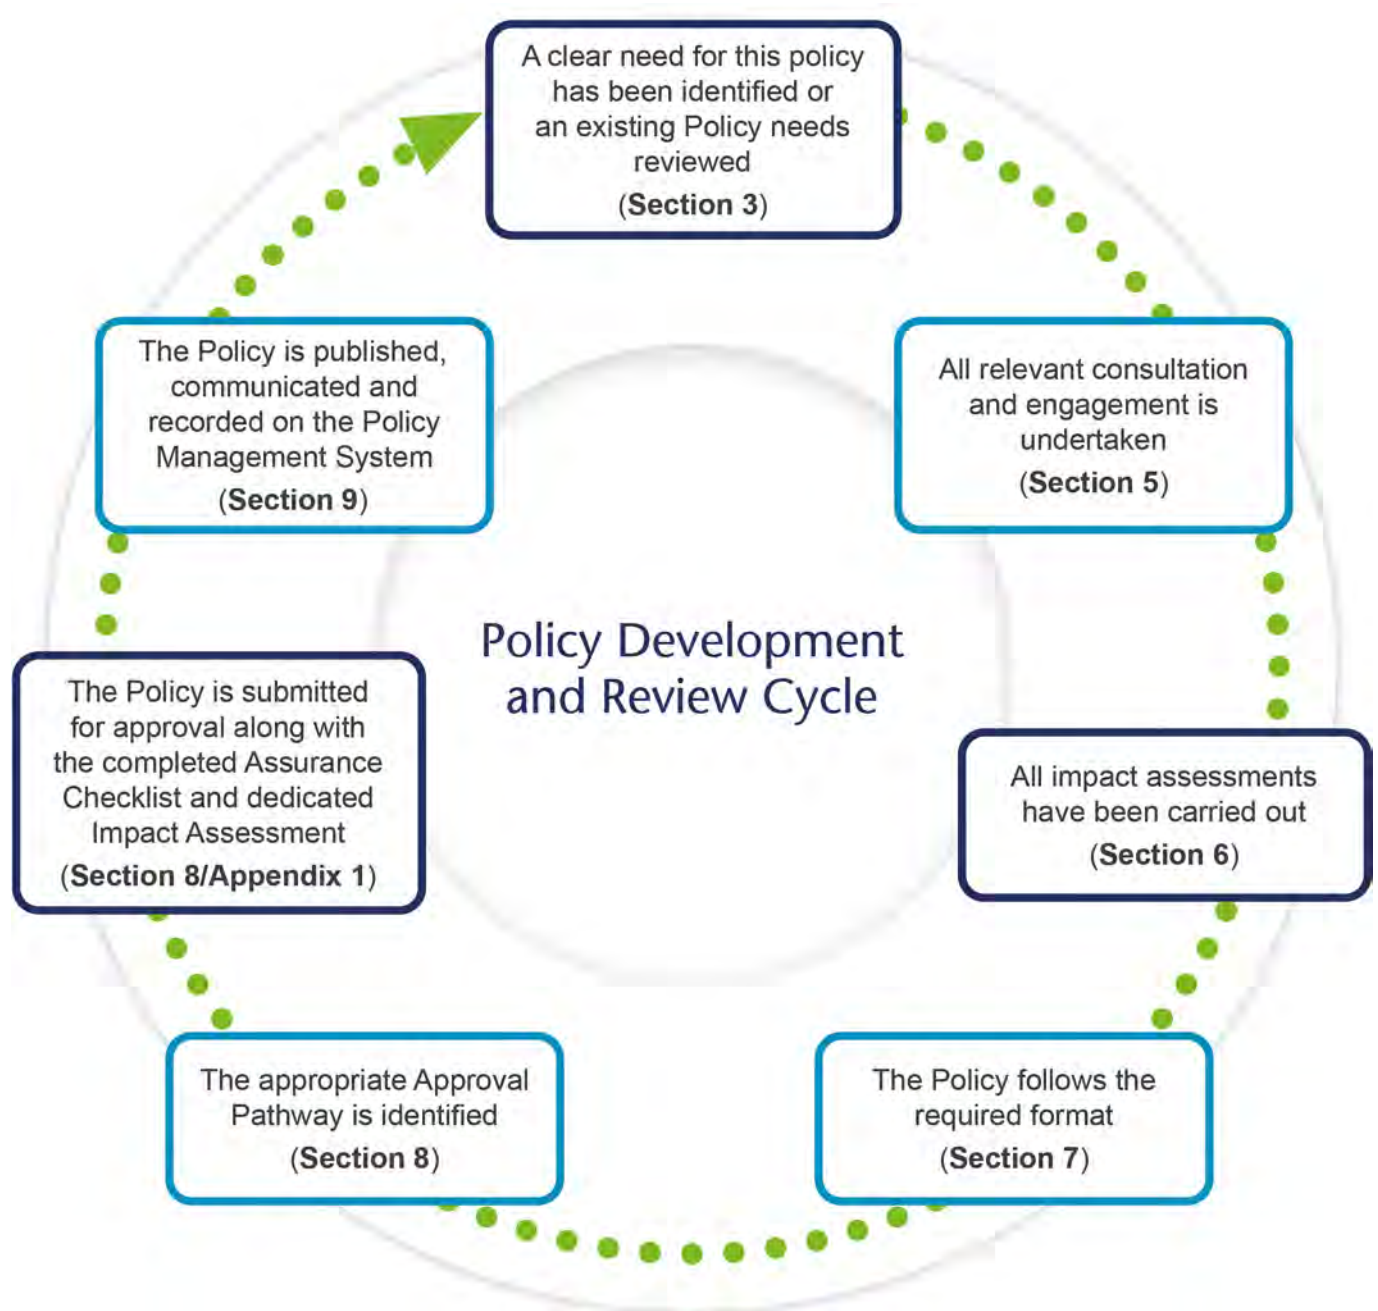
A clear need for this policy has been identified or an existing Policy needs reviewed
(**Section 3**)

All relevant consultation and engagement is undertaken
(**Section 5**)

All impact assessments have been carried out
(**Section 6**)

The Policy follows the required format
(**Section 7**)

The appropriate Approval Pathway is identified
(**Section 8**)

The Policy is submitted for approval along with the completed Assurance Checklist and dedicated Impact Assessment
(**Section 8/Appendix 1**)

The Policy is published, communicated and recorded on the Policy Management System
(**Section 9**)

Policy Development and Review Cycle